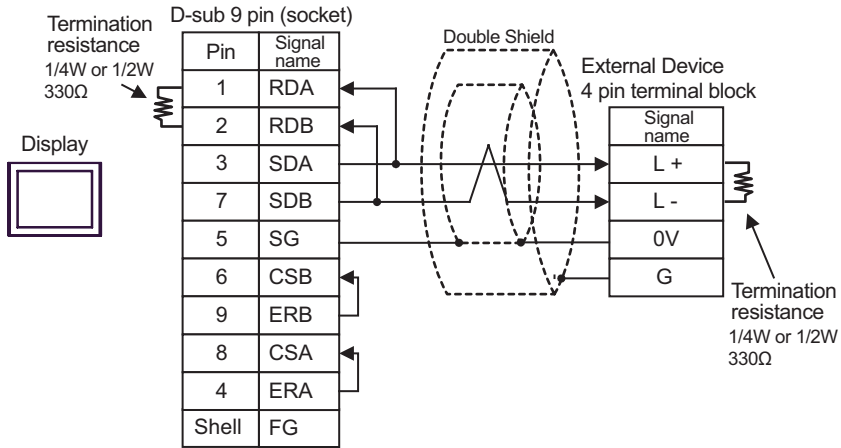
Termination resistance 1/4W or 1/2W 330Ω

D-sub 9 pin (socket)

| Pin | Signal name |
|---|---|
| 1 | RDA |
| 2 | RDB |
| 3 | SDA |
| 7 | SDB |
| 5 | SG |
| 6 | CSB |
| 9 | ERB |
| 8 | CSA |
| 4 | ERA |
| Shell | FG |

Display

Double Shield

External Device
4 pin terminal block

| Signal name |
|---|
| L + |
| L - |
| 0V |
| G |

Termination resistance 1/4W or 1/2W 330Ω